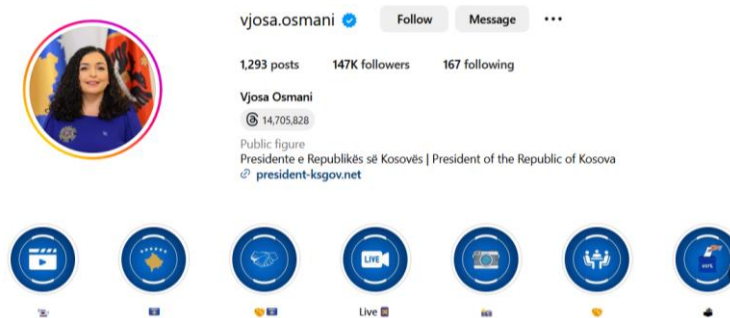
vjosa.osmani

Follow

Message

•••

1,293 posts

147K followers

167 following

Vjosa Osmani

14,705,828

Public figure

Presidente e Republikës së Kosovës | President of the Republic of Kosova

president-ksgov.net

LIVE

Live